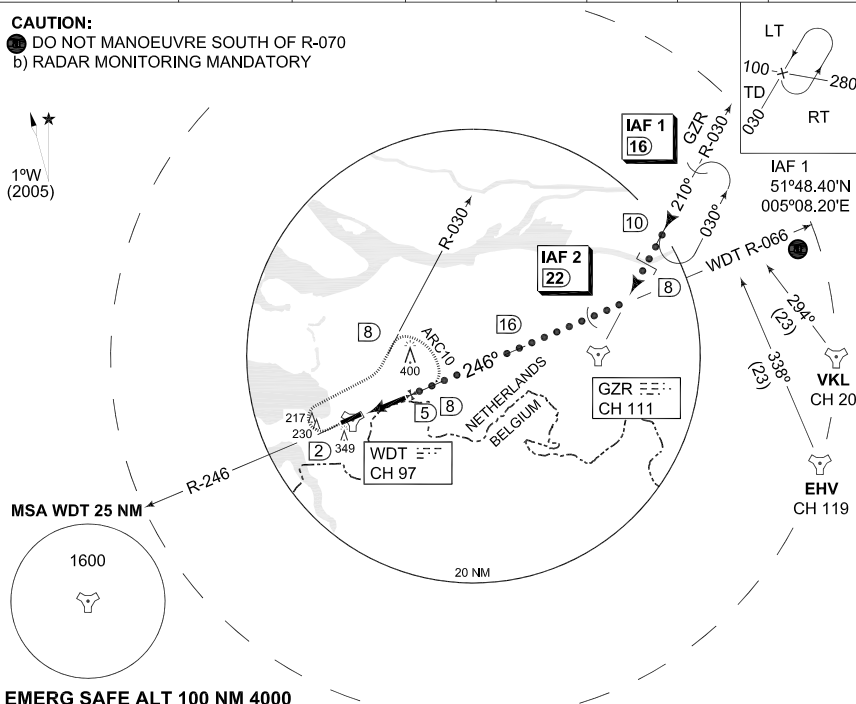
CAUTION:
DO NOT MANOEUVRE SOUTH OF R-070
b) RADAR MONITORING MANDATORY

LT
100
280
TD
030
RT

1°W
(2005)

IAF 1
16

GZR
R-030

210°
030°

IAF 1
51°48.40'N
005°08.20'E

10

IAF 2
22

8

WDT R-066

R-030

8

ARC10

400

16

246°

294°
(23)

338°
(23)

NETHERLANDS
BELGIUM

GZR
CH 111

VKL
CH 20

217
230

2

349

5

8

WDT
CH 97

R-246

EHV
CH 119

MSA WDT 25 NM

1600

20 NM

EMERG SAFE ALT 100 NM 4000